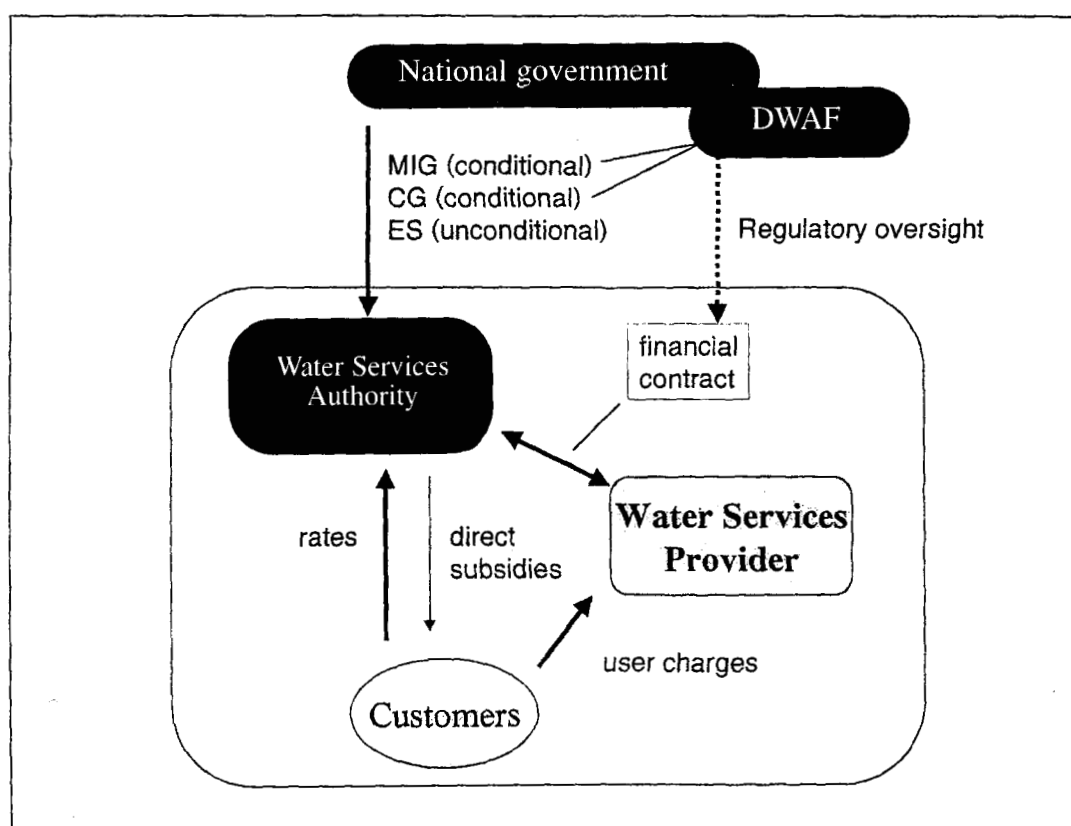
National government

DWAF

MIG (conditional)
CG (conditional)
ES (unconditional)

Regulatory oversight

Water Services Authority

financial contract

Water Services Provider

rates

direct subsidies

user charges

Customers